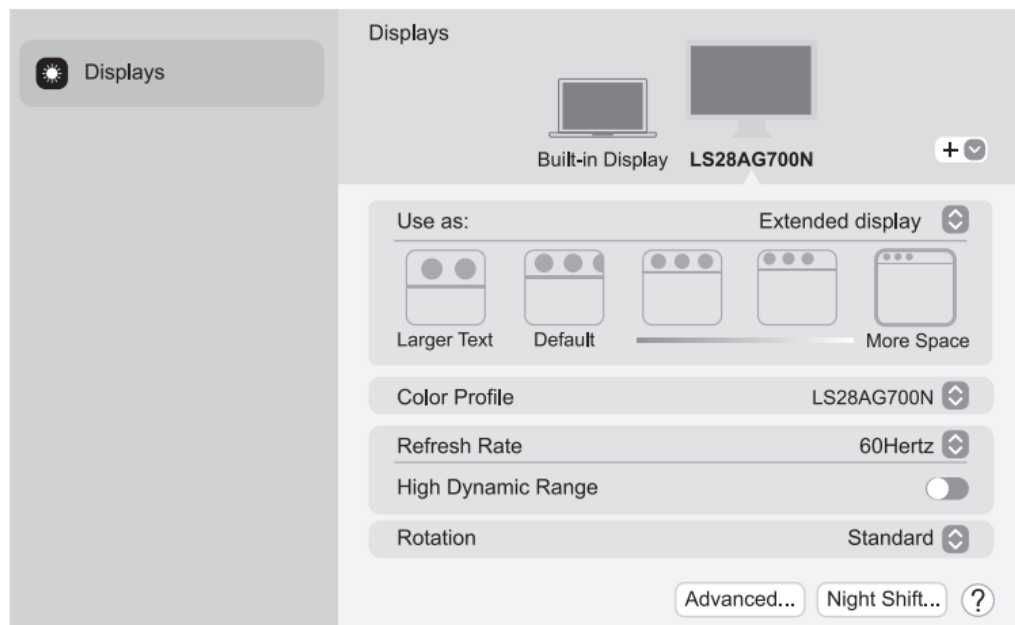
Displays

Displays

Built-in Display LS28AG700N

+

Use as: Extended display

Larger Text Default More Space

Color Profile LS28AG700N

Refresh Rate 60Hertz

High Dynamic Range

Rotation Standard

Advanced... Night Shift... ?